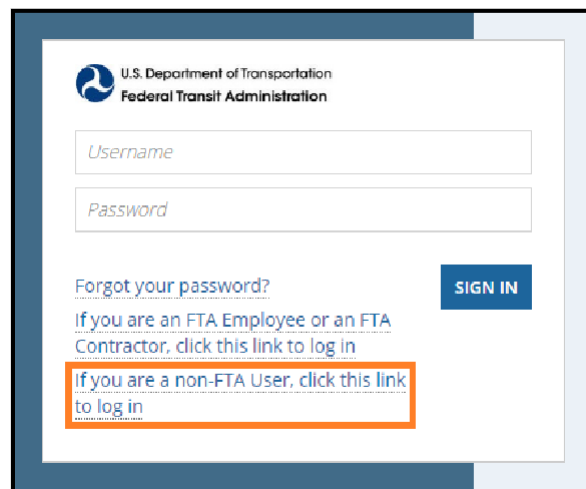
U.S. Department of Transportation
Federal Transit Administration

Username

Password

Forgot your password?

SIGN IN

If you are an FTA Employee or an FTA Contractor, click this link to log in

If you are a non-FTA User, click this link to log in